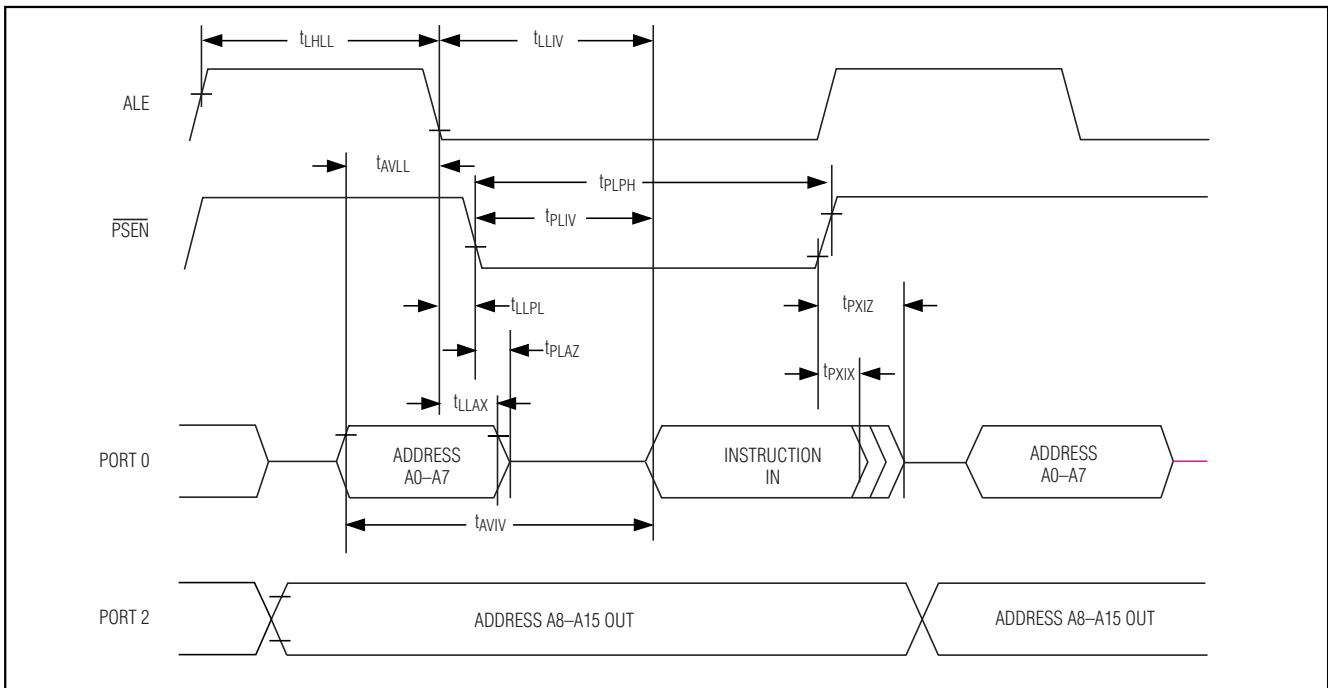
$t_{LHLL}$
$t_{LLIV}$
ALE
$t_{AVLL}$
$t_{PLPH}$
$\overline{PSEN}$
$t_{PLIV}$
$t_{LLPL}$
$t_{PXIZ}$
$t_{PLAZ}$
$t_{PXIX}$
$t_{LLAX}$
PORT 0
ADDRESS A0–A7
INSTRUCTION IN
ADDRESS A0–A7
$t_{AVIV}$
PORT 2
ADDRESS A8–A15 OUT
ADDRESS A8–A15 OUT